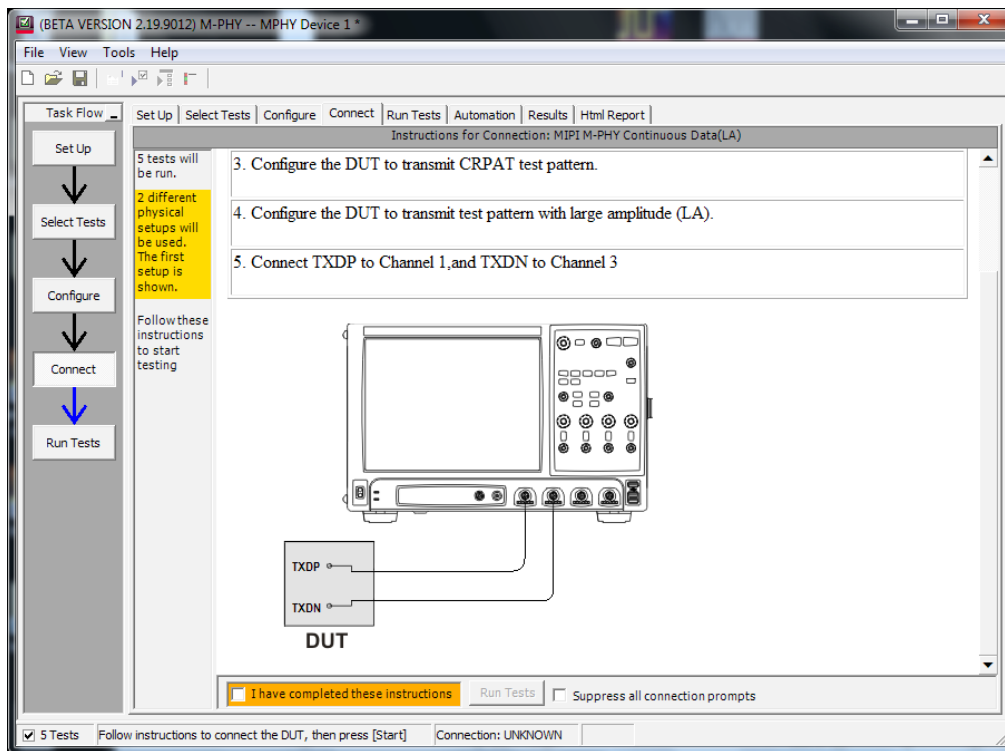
(BETA VERSION 2.19.9012) M-PHY -- MPHY Device 1 *

File View Tools Help

Task Flow

Set Up

Select Tests

Configure

Connect

Run Tests

Set Up | Select Tests | Configure | Connect | Run Tests | Automation | Results | Html Report

Instructions for Connection: MIPI M-PHY Continuous Data(LA)

5 tests will be run.

2 different physical setups will be used. The first setup is shown.

Follow these instructions to start testing

3. Configure the DUT to transmit CRPAT test pattern.

4. Configure the DUT to transmit test pattern with large amplitude (LA).

5. Connect TXDP to Channel 1,and TXDN to Channel 3

TXDP

TXDN

DUT

I have completed these instructions

Run Tests

Suppress all connection prompts

5 Tests | Follow instructions to connect the DUT, then press [Start] | Connection: UNKNOWN